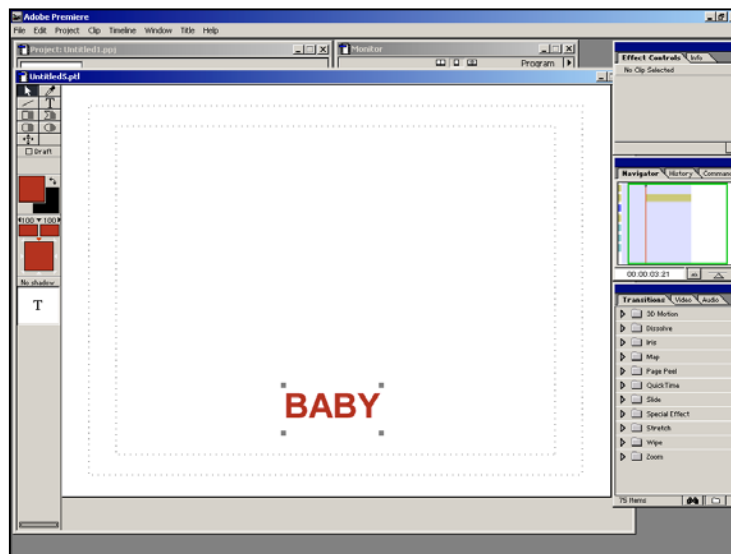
Adobe Premiere

File Edit Project Clip Timeline Window Title Help

Project: Untitled1.ppj

Monitor

Program

Untitled5.ptl

Draft

100 100

No shadow

T

BABY

Effect Controls Info

No Clip Selected

Navigator History Command

00:00:03:21

Transitions Video Audio

3D Motion

Dissolve

Iris

Map

Page Peel

QuickTime

Slide

Special Effect

Stretch

Wipe

Zoom

75 Items